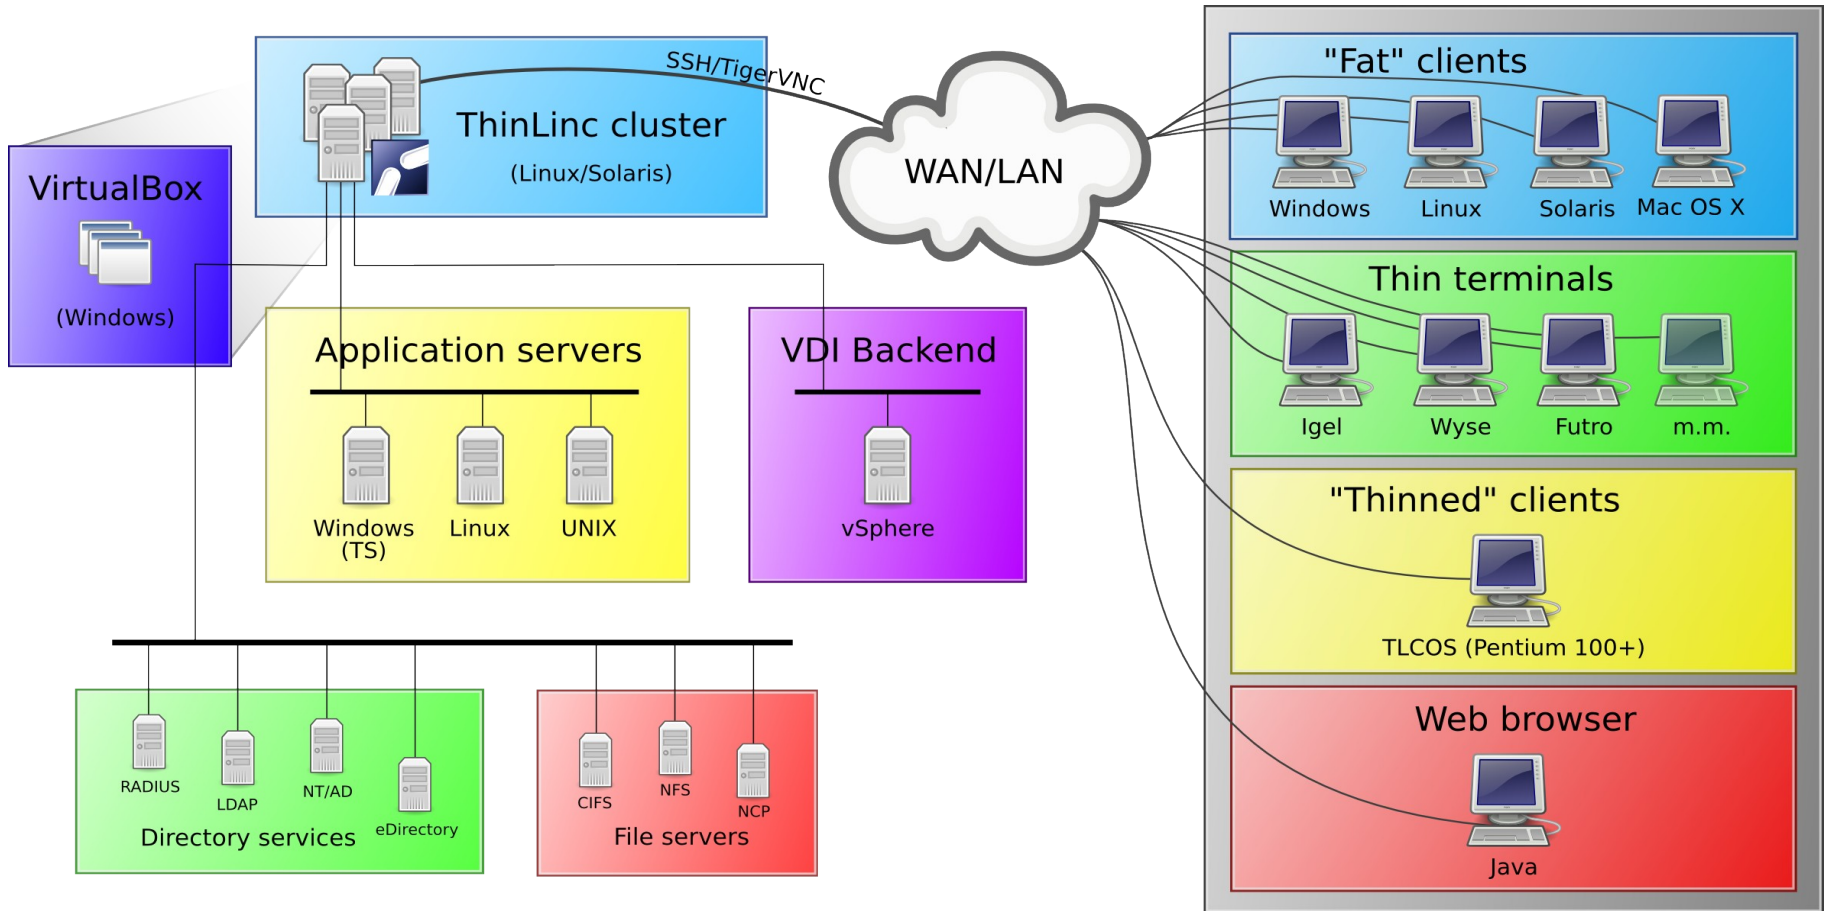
ThinLinc cluster
(Linux/Solaris)

SSH/TigerVNC

VirtualBox
(Windows)

WAN/LAN

"Fat" clients
Windows
Linux
Solaris
Mac OS X

Thin terminals
Igel
Wyse
Futro
m.m.

"Thinned" clients
TLCOS (Pentium 100+)

Web browser
Java

Application servers
Windows (TS)
Linux
UNIX

VDI Backend
vSphere

RADIUS
LDAP
NT/AD
eDirectory
Directory services

CIFS
NFS
NCP
File servers